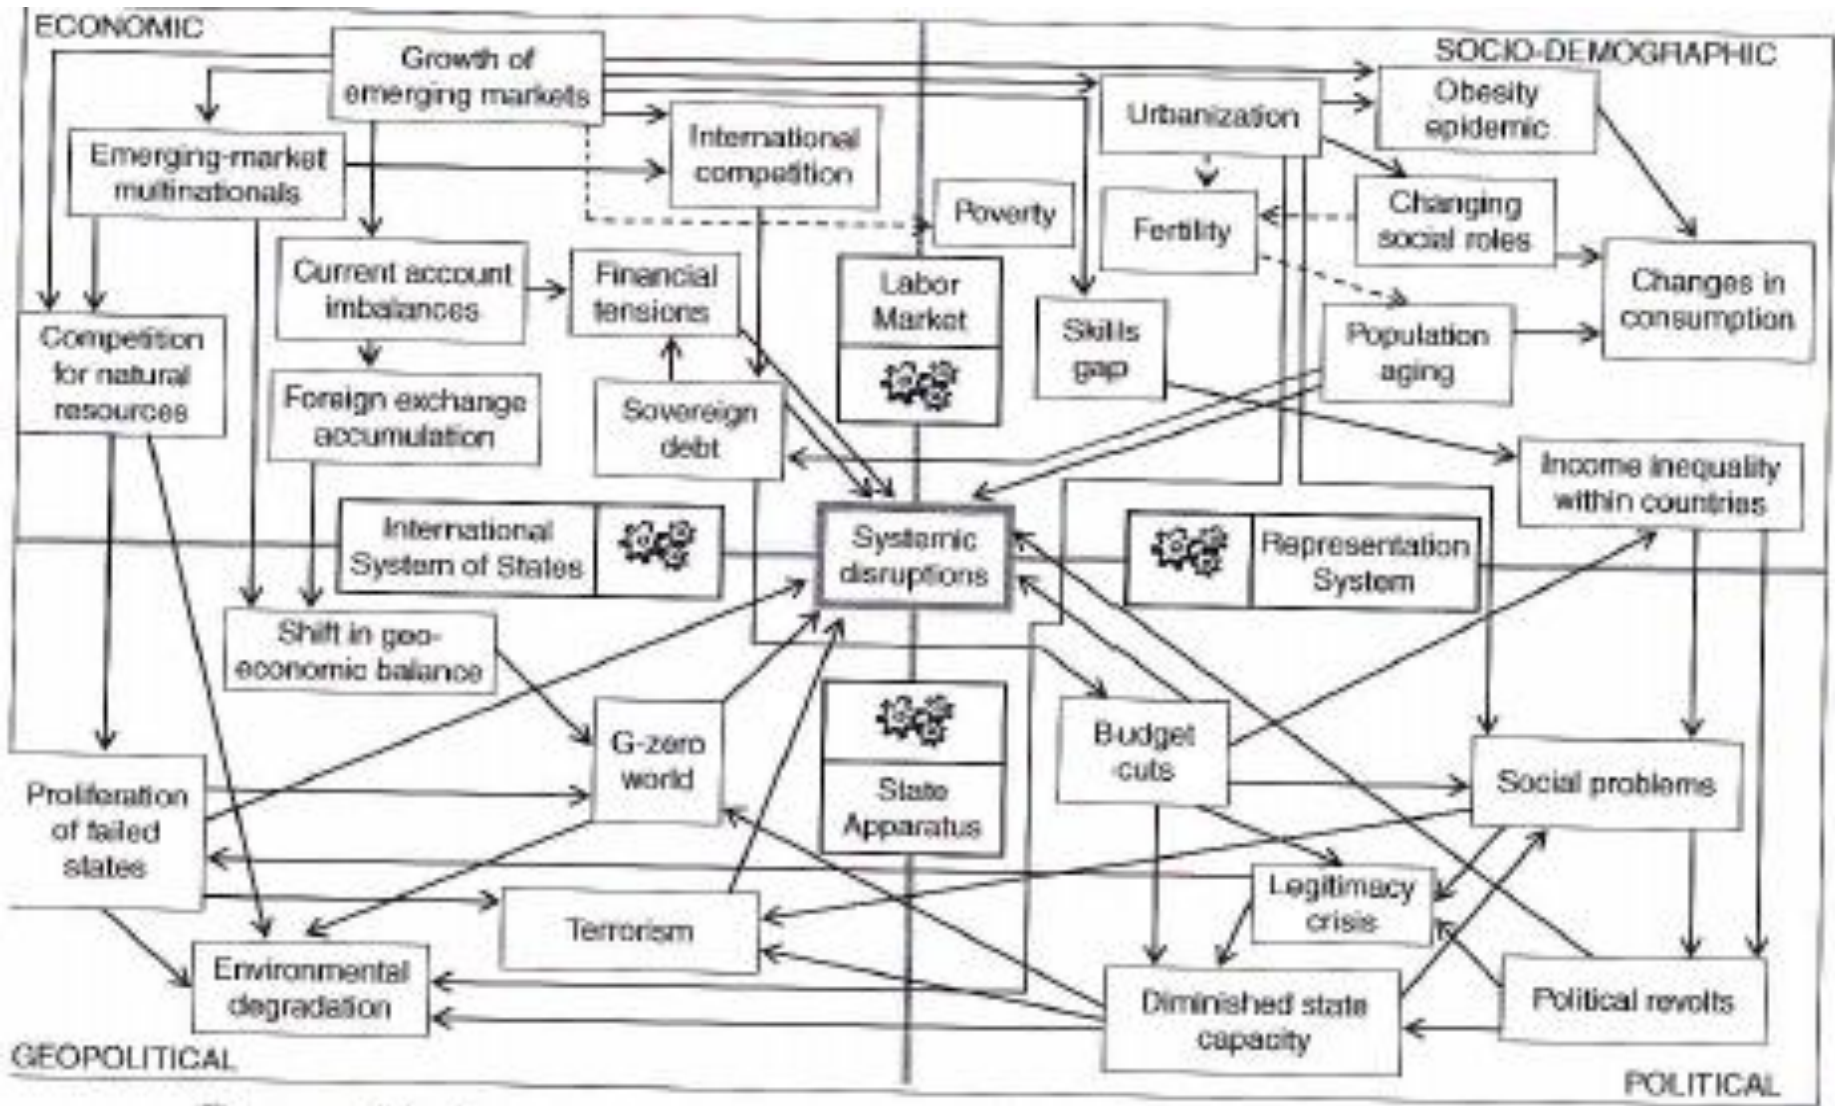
ECONOMIC

SOCIO-DEMOGRAPHIC

Growth of emerging markets

Emerging-market multinationals

International competition

Poverty

Urbanization

Obesity epidemic

Fertility

Changing social roles

Changes in consumption

Current account imbalances

Financial tensions

Labor Market

Skills gap

Population aging

Competition for natural resources

Foreign exchange accumulation

Sovereign debt

Income inequality within countries

International System of States

Systemic disruptions

Representation System

Shift in geo-economic balance

G-zero world

State Apparatus

Budget cuts

Social problems

Proliferation of failed states

Legitimacy crisis

Terrorism

Environmental degradation

Diminished state capacity

Political revolts

GEOPOLITICAL

POLITICAL